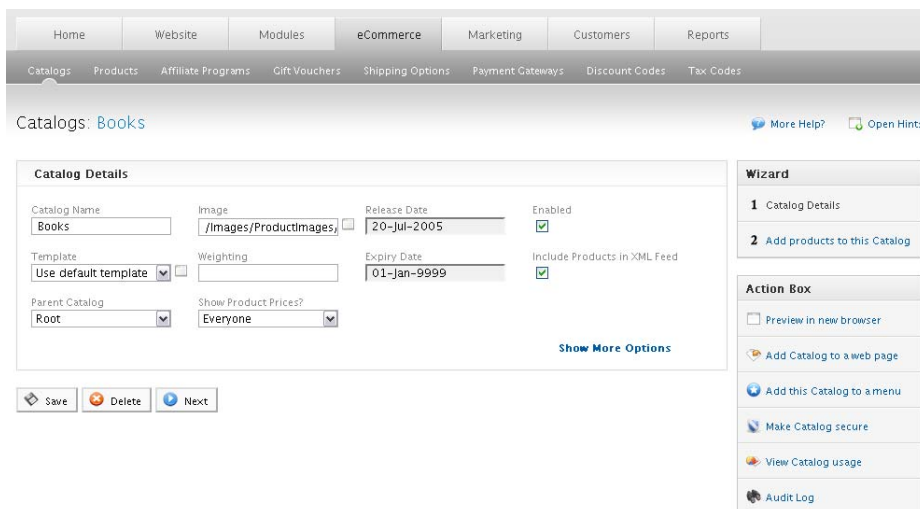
Home | Website | Modules | eCommerce | Marketing | Customers | Reports

Catalogs | Products | Affiliate Programs | Gift Vouchers | Shipping Options | Payment Gateways | Discount Codes | Tax Codes

Catalogs: Books

More Help? | Open Hint

Catalog Details

Catalog Name
Books

Image
/Images/ProductImages/

Release Date
20-Jul-2005

Enabled

Template
Use default template

Weighting

Expiry Date
01-Jan-9999

Include Products in XML Feed

Parent Catalog
Root

Show Product Prices?
Everyone

Show More Options

Save | Delete | Next

Wizard
1 Catalog Details
2 Add products to this Catalog

Action Box
Preview in new browser
Add Catalog to a web page
Add this Catalog to a menu
Make Catalog secure
View Catalog usage
Audit Log